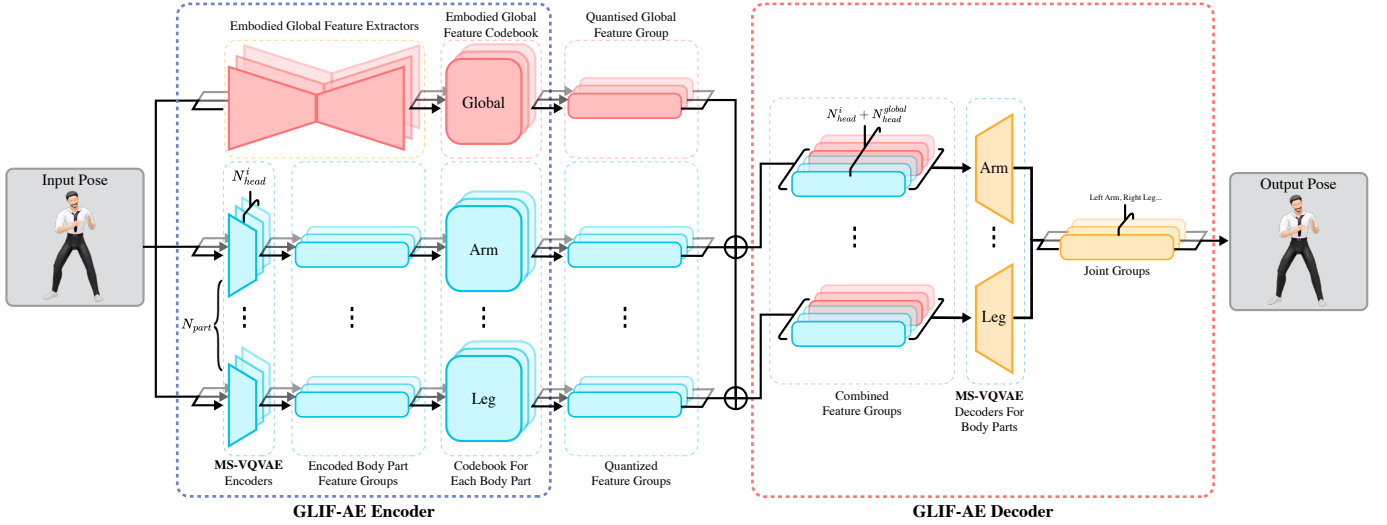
Embodied Global Feature Extractors

Embodied Global Feature Codebook

Quantised Global Feature Group

Global

Input Pose

$N^i_{head}$

Arm

$N_{part}$

Leg

MS-VQVAE Encoders

Encoded Body Part Feature Groups

Codebook For Each Body Part

Quantized Feature Groups

GLIF-AE Encoder

$N^i_{head} + N^{global}_{head}$

Arm

Leg

Combined Feature Groups

MS-VQVAE Decoders For Body Parts

Left Arm, Right Leg...

Joint Groups

Output Pose

GLIF-AE Decoder